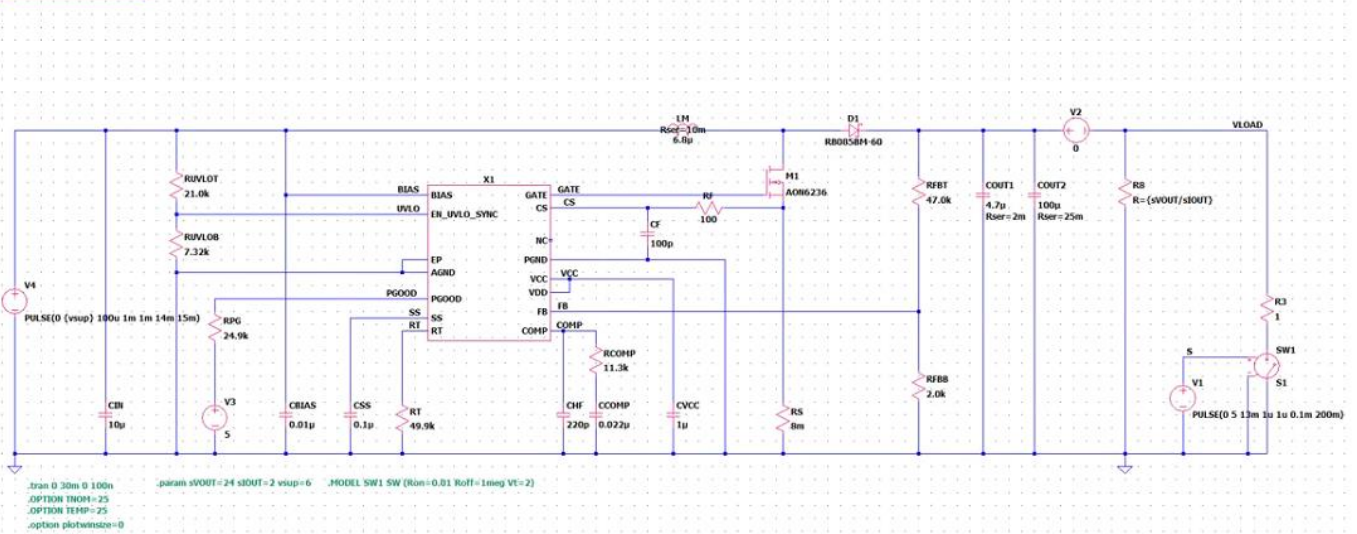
LM
Rser=10m
6.8µ

D1
RB085BM-60

V2
0

VLOAD

X1

RUVLOT
21.0k

RUVLOB
7.32k

BIAS
UVLO

BIAS
EN_UVLO_SYNC
EP
AGND
PGOOD
SS
RT

GATE
CS
NC
PGND
VCC
VDD
FB
COMP

GATE
CS

M1
AON6236

RF
100

CF
100p

VCC
FB
COMP

RFBT
47.0k

COUT1
4.7µ
Rser=2m

COUT2
100µ
Rser=25m

R8
R={sVOUT/sIOUT}

V4
PULSE(0 {vsup} 100u 1m 1m 14m 15m)

PGOOD
SS
RT

RPG
24.9k

V3
5

CIN
10µ

CBIAS
0.01µ

CSS
0.1µ

RT
49.9k

RCOMP
11.3k

CHF
220p

CCOMP
0.022µ

CVCC
1µ

RS
8m

RFBB
2.0k

R3
1

S
SW1
S1

V1
PULSE(0 5 13m 1u 1u 0.1m 200m)

.tran 0 30m 0 100n
.OPTION TNOM=25
.OPTION TEMP=25
.option plotwinsize=0

.param sVOUT=24 sIOUT=2 vsup=6

.MODEL SW1 SW (Ron=0.01 Roff=1meg Vt=2)